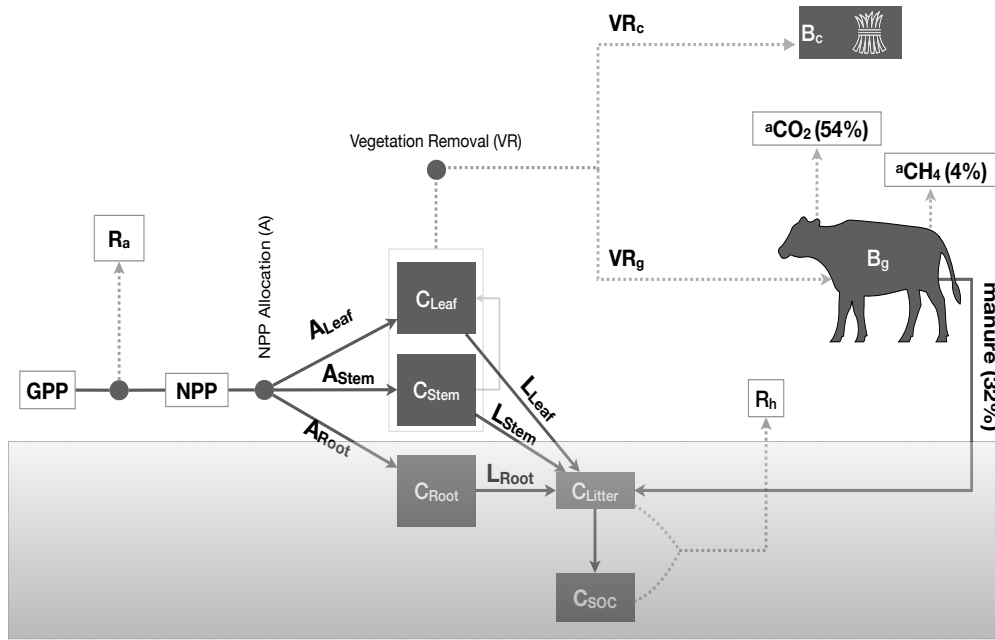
VR$_c$

B$_c$

Vegetation Removal (VR)

$^a$CO$_2$ (54%)

$^a$CH$_4$ (4%)

R$_a$

NPP Allocation (A)

VR$_g$

B$_g$

manure (32%)

A$_{Leaf}$

C$_{Leaf}$

GPP

NPP

A$_{Stem}$

C$_{Stem}$

L$_{Leaf}$

L$_{Stem}$

R$_h$

A$_{Root}$

C$_{Root}$

L$_{Root}$

C$_{Litter}$

C$_{SOC}$